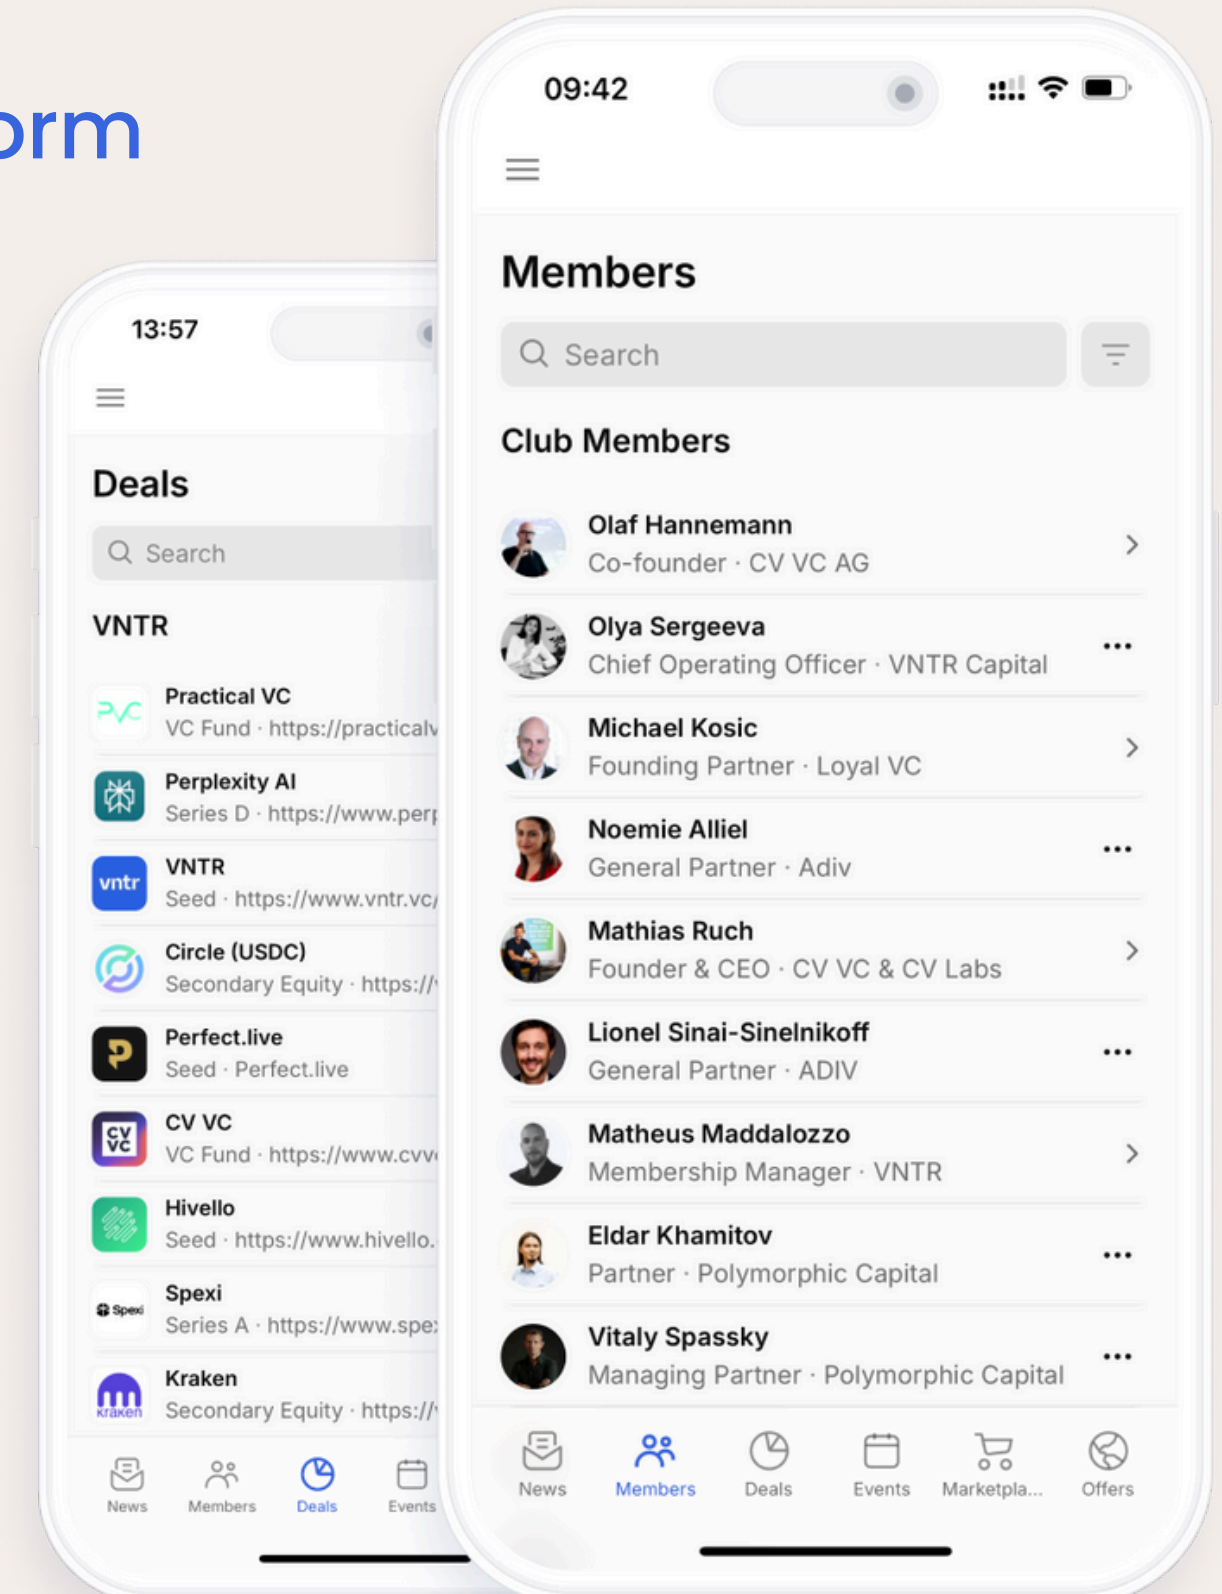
orm

13:57

Deals

Search

VNTR

Practical VC
VC Fund · https://practicalv

Perplexity AI
Series D · https://www.perp

vntr
VNTR
Seed · https://www.vntr.vc/

Circle (USDC)
Secondary Equity · https://

Perfect.live
Seed · Perfect.live

CV VC
VC Fund · https://www.cvv

Hivello
Seed · https://www.hivello.

Spexi
Series A · https://www.spe

kraken
Kraken
Secondary Equity · https://

News Members Deals Events

09:42

Members

Search

Club Members

Olaf Hannemann
Co-founder · CV VC AG

Olya Sergeeva
Chief Operating Officer · VNTR Capital

Michael Kosic
Founding Partner · Loyal VC

Noemie Alliel
General Partner · Adiv

Mathias Ruch
Founder & CEO · CV VC & CV Labs

Lionel Sinai-Sinelnikoff
General Partner · ADIV

Matheus Maddalozzo
Membership Manager · VNTR

Eldar Khamitov
Partner · Polymorphic Capital

Vitaly Spassky
Managing Partner · Polymorphic Capital

News Members Deals Events Marketpla... Offers